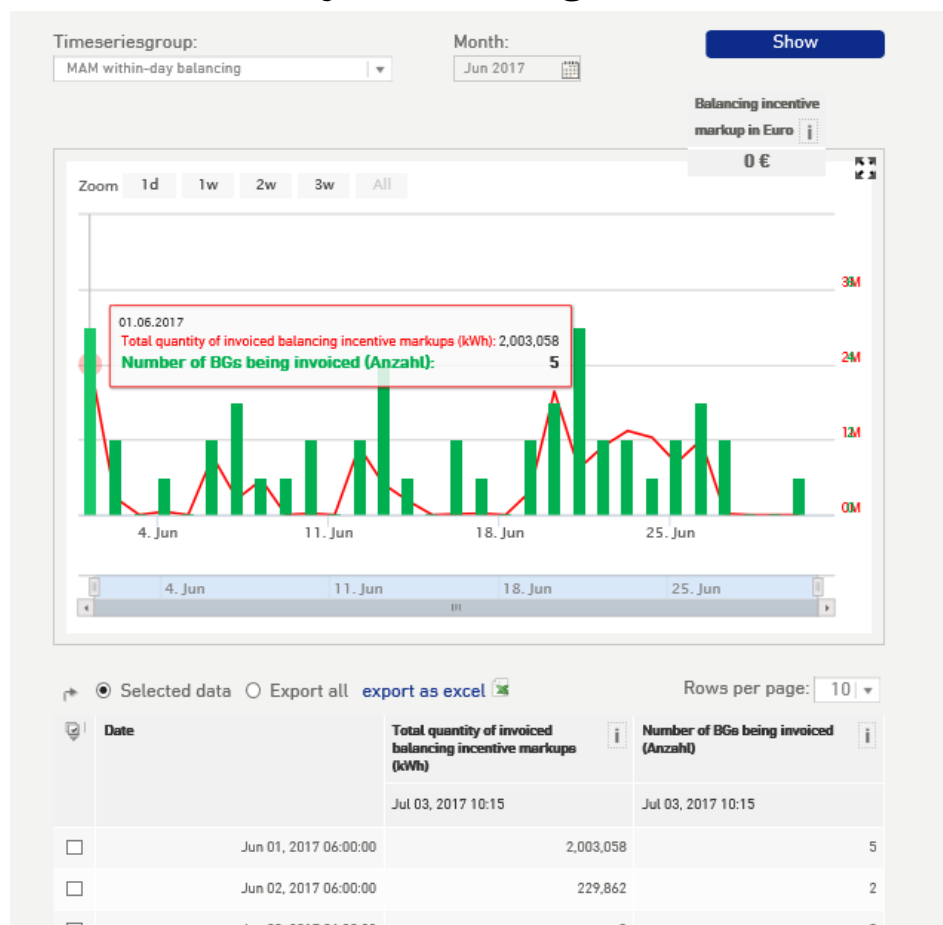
Timeseriesgroup:
MAM within-day balancing

Month:
Jun 2017

Show

Balancing incentive markup in Euro i
0 €

Zoom 1d 1w 2w 3w All

01.06.2017
Total quantity of invoiced balancing incentive markups (kWh): 2,003,058
Number of BGs being invoiced (Anzahl): 5

3M
2M
1M
0M

4. Jun 11. Jun 18. Jun 25. Jun

4. Jun 11. Jun 18. Jun 25. Jun

Selected data Export all export as excel

Rows per page: 10

| | Date | Total quantity of invoiced balancing incentive markups (kWh) i | Number of BGs being invoiced (Anzahl) i |
|---|---|---|---|
| | | Jul 03, 2017 10:15 | Jul 03, 2017 10:15 |
| ☐ | Jun 01, 2017 06:00:00 | 2,003,058 | 5 |
| ☐ | Jun 02, 2017 06:00:00 | 229,862 | 2 |